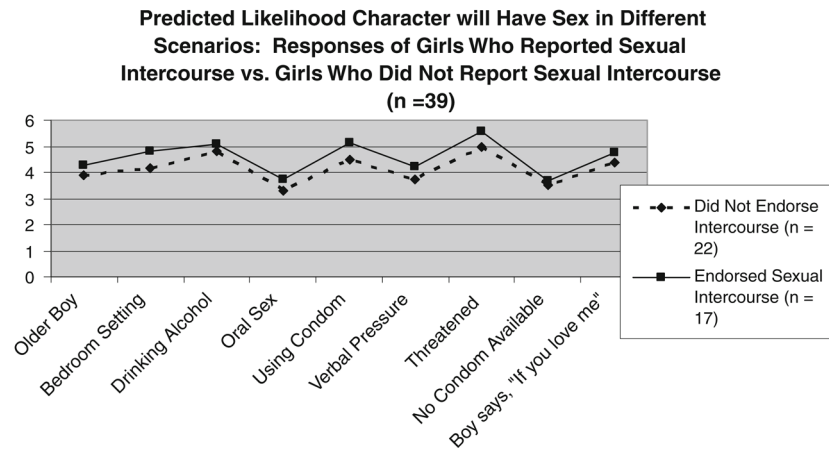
Predicted Likelihood Character will Have Sex in Different Scenarios: Responses of Girls Who Reported Sexual Intercourse vs. Girls Who Did Not Report Sexual Intercourse (n =39)

6
5
4
3
2
1
0

Older Boy
Bedroom Setting
Drinking Alcohol
Oral Sex
Using Condom
Verbal Pressure
Threatened
No Condom Available
Boy says, "If you love me"

Did Not Endorse Intercourse (n = 22)
Endorsed Sexual Intercourse (n = 17)